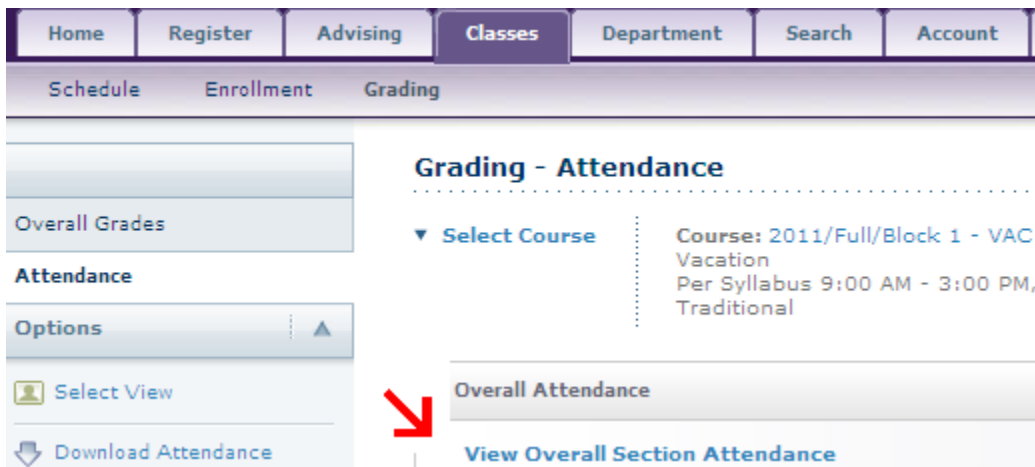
Home Register Advising Classes Department Search Account

Schedule Enrollment Grading

Overall Grades

Attendance

Options

Select View

Download Attendance

Grading - Attendance

▼ Select Course

Course: 2011/Full/Block 1 - VAC
Vacation
Per Syllabus 9:00 AM - 3:00 PM,
Traditional

Overall Attendance

View Overall Section Attendance